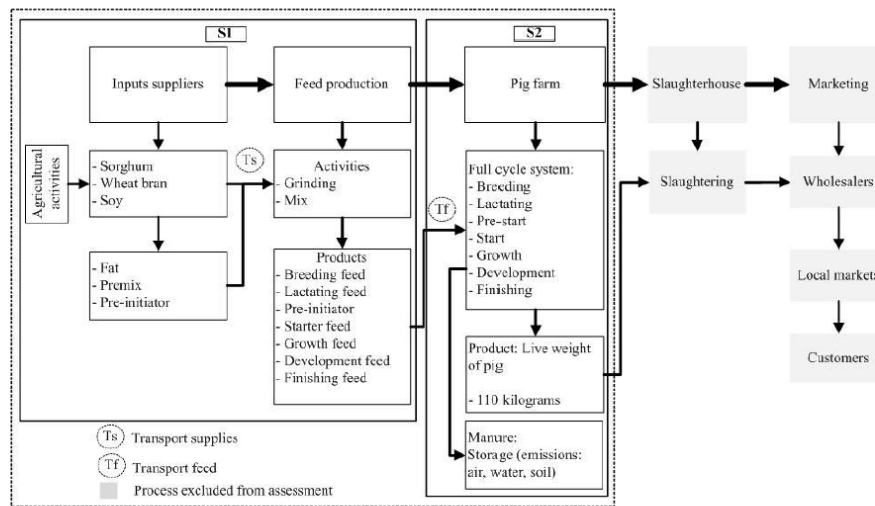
S1

Inputs suppliers

Feed production

Agricultural activities

- Sorghum
- Wheat bran
- Soy

Ts

Activities
- Grinding
- Mix

- Fat
- Premix
- Pre-initiator

Products
- Breeding feed
- Lactating feed
- Pre-initiator
- Starter feed
- Growth feed
- Development feed
- Finishing feed

S2

Pig farm

Tf

Full cycle system:
- Breeding
- Lactating
- Pre-start
- Start
- Growth
- Development
- Finishing

Product: Live weight of pig

- 110 kilograms

Manure:
Storage (emissions: air, water, soil)

Slaughterhouse

Marketing

Slaughtering

Wholesalers

Local market

Customers

Ts Transport supplies

Tf Transport feed

Process excluded from assessment